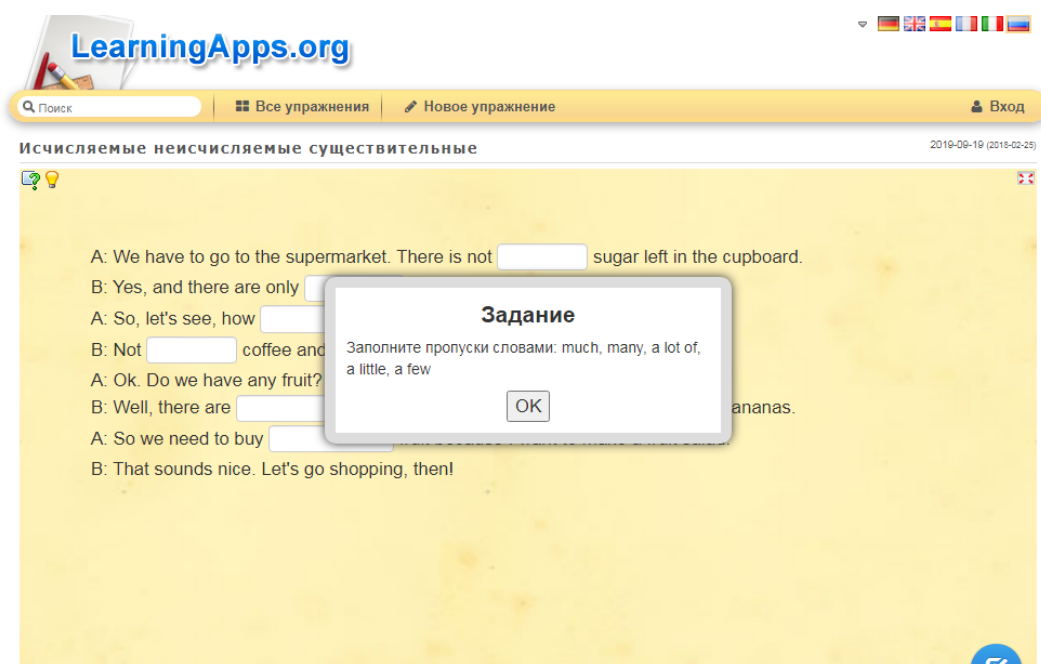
LearningApps.org

Поиск

Все упражнения

Новое упражнение

Вход

Исчисляемые неисчисляемые существительные

2019-09-19 (2018-02-25)

A: We have to go to the supermarket. There is not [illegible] sugar left in the cupboard.

B: Yes, and there are only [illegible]

A: So, let's see, how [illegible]

B: Not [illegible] coffee and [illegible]

A: Ok. Do we have any fruit? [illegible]

B: Well, there are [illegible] ananas.

A: So we need to buy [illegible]

B: That sounds nice. Let's go shopping, then!

Задание

Заполните пропуски словами: much, many, a lot of, a little, a few

OK